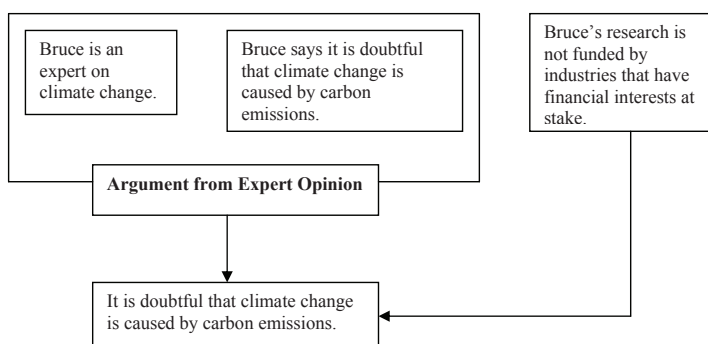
Bruce is an expert on climate change.

Bruce says it is doubtful that climate change is caused by carbon emissions.

Bruce's research is not funded by industries that have financial interests at stake.

Argument from Expert Opinion

It is doubtful that climate change is caused by carbon emissions.